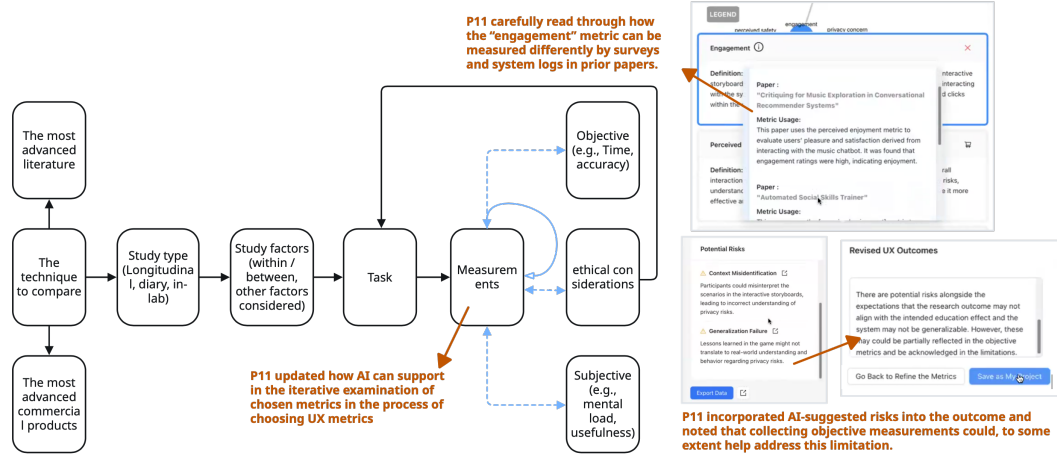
The most advanced literature

The technique to compare

The most advanced commercial products

Study type (Longitudinal, diary, in-lab)

Study factors (within / between, other factors considered)

Task

Measurements

Objective (e.g., Time, accuracy)

ethical considerations

Subjective (e.g., mental load, usefulness)

P11 carefully read through how the "engagement" metric can be measured differently by surveys and system logs in prior papers.

P11 updated how AI can support in the iterative examination of chosen metrics in the process of choosing UX metrics

LEGEND

perceived safety

engagement

privacy concern

Engagement ⓘ

Definition: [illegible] interactive storyboard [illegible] with the sy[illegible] clicks within the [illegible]

Paper :
"Critiquing for Music Exploration in Conversational Recommender Systems"

Metric Usage:
This paper uses the perceived enjoyment metric to evaluate users' pleasure and satisfaction derived from interacting with the music chatbot. It was found that engagement ratings were high, indicating enjoyment.

Paper :
"Automated Social Skills Trainer"

Metric Usage:

Perceived

Definition: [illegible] interaction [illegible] understand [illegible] effective a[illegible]

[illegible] rall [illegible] risks, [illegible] e it more

Potential Risks

⚠ Context Misidentification
Participants could misinterpret the scenarios in the interactive storyboards, leading to incorrect understanding of privacy risks.

⚠ Generalization Failure
Lessons learned in the game might not translate to real-world understanding and behavior regarding privacy risks.

Export Data

Revised UX Outcomes

There are potential risks alongside the expectations that the research outcome may not align with the intended education effect and the system may not be generalizable. However, these may could be partially reflected in the objective metrics and be acknowledged in the limitations.

Go Back to Refine the Metrics

Save as My Project

P11 incorporated AI-suggested risks into the outcome and noted that collecting objective measurements could, to some extent help address this limitation.